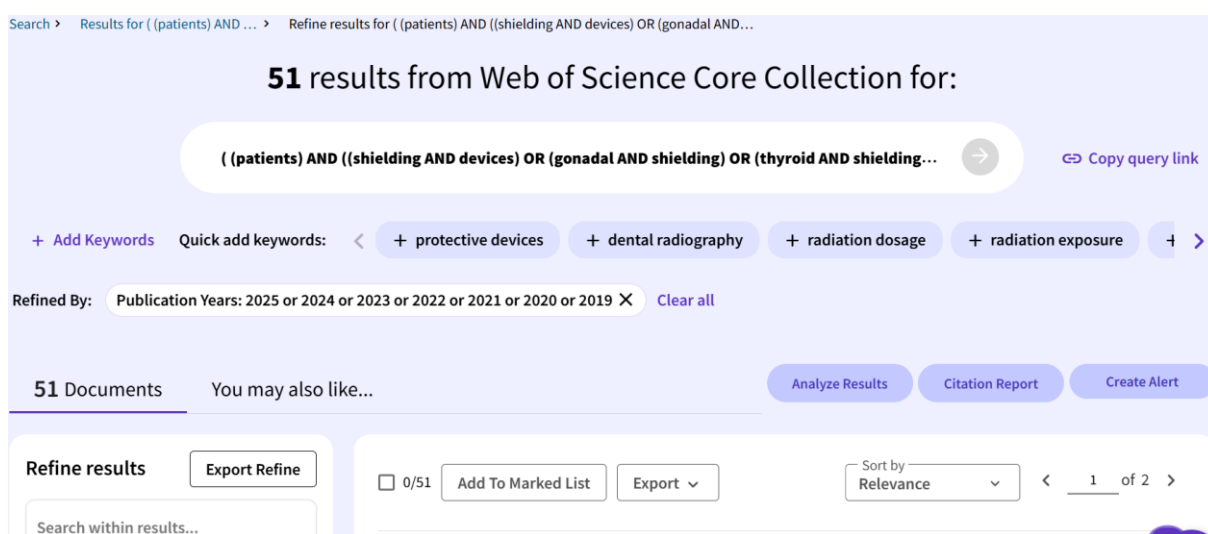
Search › Results for ( (patients) AND ... › Refine results for ( (patients) AND ((shielding AND devices) OR (gonadal AND...

51 results from Web of Science Core Collection for:

( (patients) AND ((shielding AND devices) OR (gonadal AND shielding) OR (thyroid AND shielding...

Copy query link

+ Add Keywords Quick add keywords: + protective devices + dental radiography + radiation dosage + radiation exposure +

Refined By: Publication Years: 2025 or 2024 or 2023 or 2022 or 2021 or 2020 or 2019 ✕ Clear all

51 Documents You may also like...

Analyze Results Citation Report Create Alert

Refine results Export Refine

Search within results...

0/51 Add To Marked List Export

Sort by Relevance

1 of 2